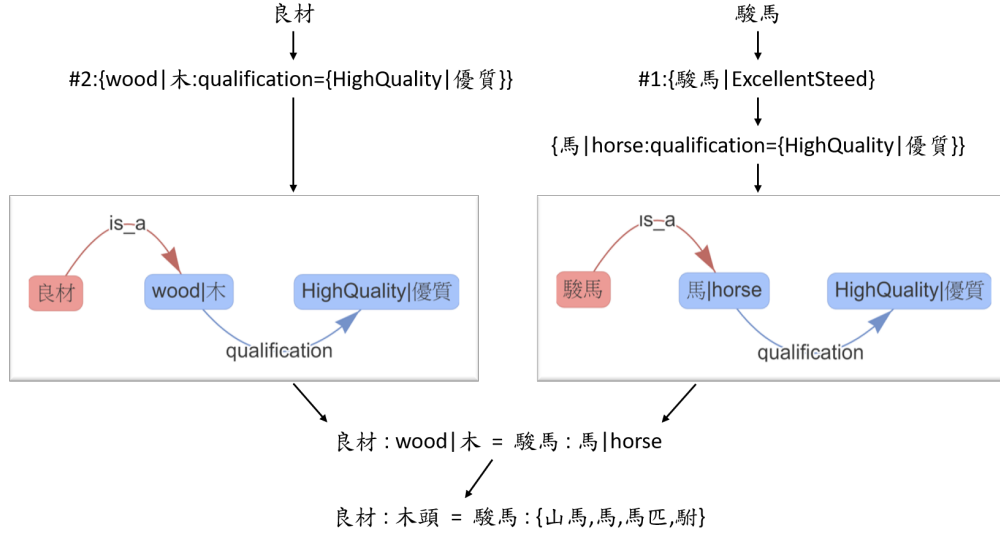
良材

#2:{wood|木:qualification={HighQuality|優質}}

is_a

良材

wood|木

HighQuality|優質

qualification

駿馬

#1:{駿馬|ExcellentSteed}

{馬|horse:qualification={HighQuality|優質}}

is_a

駿馬

馬|horse

HighQuality|優質

qualification

良材 : wood|木 = 駿馬 : 馬|horse

良材 : 木頭 = 駿馬 : {山馬,馬,馬匹,駙}